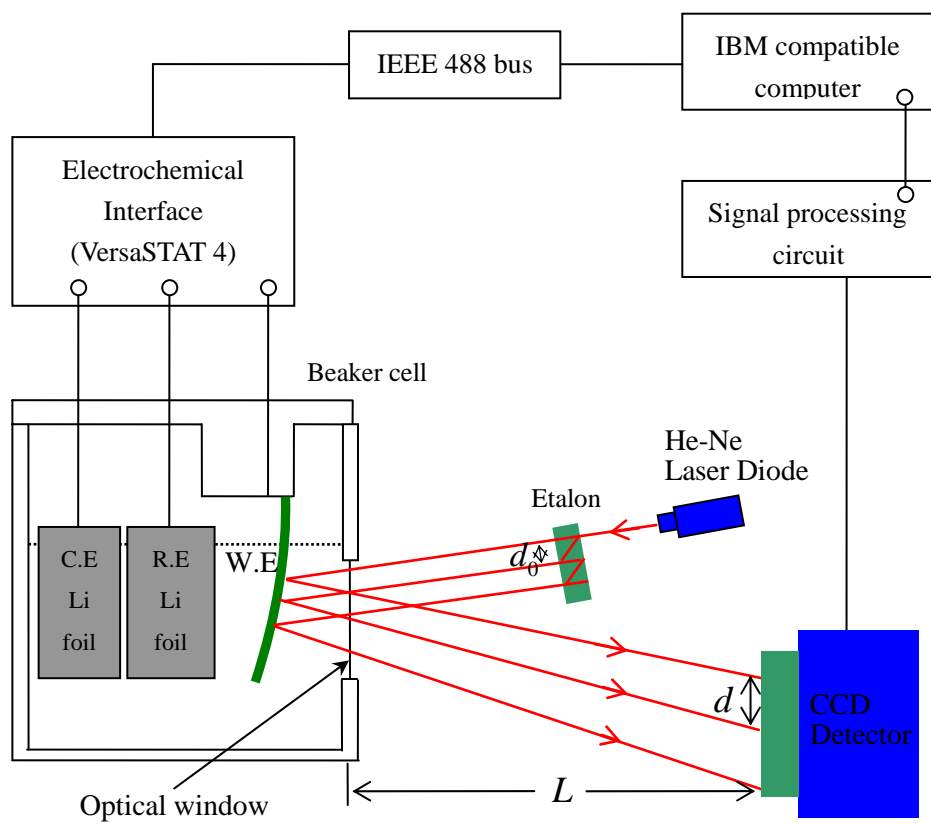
IEEE 488 bus

IBM compatible computer

Electrochemical Interface (VersaSTAT 4)

Signal processing circuit

Beaker cell

He-Ne Laser Diode

Etalon

$d_0$

C.E Li foil

R.E Li foil

W.E

$d$

CCD Detector

Optical window

$L$